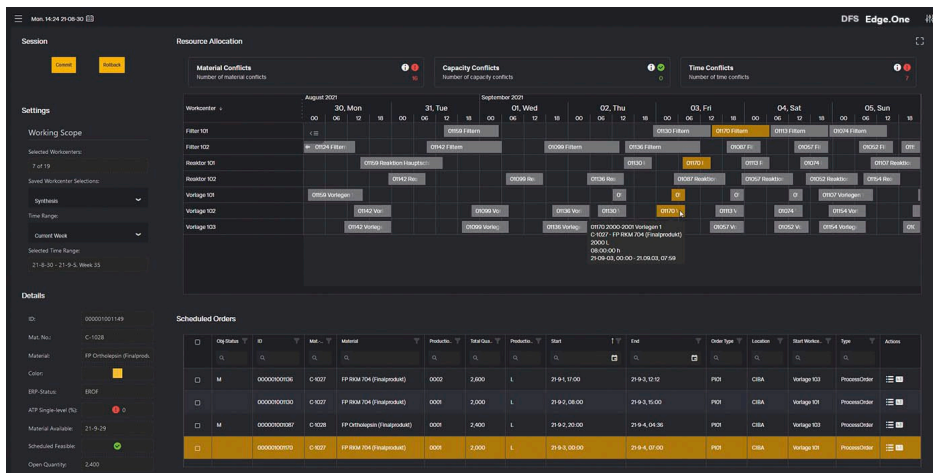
Mon. 14:24 21-08-30

DFS Edge.One

Session

Commit

Rollback

Settings

Working Scope

Selected Workcenters:

7 of 19

Saved Workcenter Selections:

Synthesis

Time Range:

Current Week

Selected Time Range:

21-8-30 - 21-9-5, Week 35

Details

ID: 000001001149

Mat. No.: C-1028

Material: FP Ortholepsin (Finalprod.

Color:

ERP-Status: EROF

ATP Single-level (%): 0

Material Available: 21-9-29

Scheduled Feasible:

Open Quantity: 2,400

Resource Allocation

Material Conflicts
Number of material conflicts
16

Capacity Conflicts
Number of capacity conflicts
0

Time Conflicts
Number of time conflicts
7

Workcenter

August 2021 | September 2021

30, Mon | 31, Tue | 01, Wed | 02, Thu | 03, Fri | 04, Sat | 05, Sun

00 06 12 18 00 06 12 18 00 06 12 18 00 06 12 18 00 06 12 18 00 06 12 18 00 06 12 18

Filter 101: 01159 Filtern, 01130 Filtern, 01170 Filtern, 01113 Filtern, 01074 Filtern

Filter 102: 01124 Filtern, 01142 Filtern, 01099 Filtern, 01136 Filtern, 01087 Fi, 01057 Fi, 01052 Fi, 011

Reaktor 101: 01159 Reaktion Hauptsch, 01130, 01170, 01113 F, 01074, 01107 Reaktio

Reaktor 102: 01142 Re, 01099 Re, 01136 Re, 01087 Reakti, 01057 Reakti, 01052 Reakti, 01154 Re

Vorlage 101: 01159 Vorlagen, 01, 01, 01, 01, 01107 Vorlagen

Vorlage 102: 01142 Vor, 01099 Vo, 01136 Vor, 01130, 01170, 01113 V, 01074, 01154 Vor

Vorlage 103: 01142 Vorlag, 01099 Vorlag, 01136 Vorlag, 01057 V, 01052 V, 01154 Vorlag, 010

01170 2000-2001 Vorlagen 1
C-1027 - FP RKM 704 (Finalprodukt)
2000 L
08:00:00 h
21-09-03, 00:00 - 21.09.03, 07:59

Scheduled Orders

| | Obj Status | ID | Mat... | Material | Productio... | Total Qua... | Productio... | Start | End | Order Type | Location | Start Workce... | Type | Actions |
|---|---|---|---|---|---|---|---|---|---|---|---|---|---|---|
| | M | 000001001136 | C-1027 | FP RKM 704 (Finalprodukt) | 0002 | 2,600 | L | 21-9-1, 17:00 | 21-9-3, 12:12 | PI01 | CIBA | Vorlage 103 | ProcessOrder | |
| | | 000001001130 | C-1027 | FP RKM 704 (Finalprodukt) | 0001 | 2,000 | L | 21-9-2, 08:00 | 21-9-3, 15:00 | PI01 | CIBA | Vorlage 102 | ProcessOrder | |
| | M | 000001001087 | C-1028 | FP Ortholepsin (Finalprodukt) | 0001 | 2,400 | L | 21-9-2, 20:00 | 21-9-4, 04:36 | PI01 | CIBA | Vorlage 103 | ProcessOrder | |
| | | 000001001170 | C-1027 | FP RKM 704 (Finalprodukt) | 0001 | 2,000 | L | 21-9-3, 00:00 | 21-9-4, 07:00 | PI01 | CIBA | Vorlage 101 | ProcessOrder | |